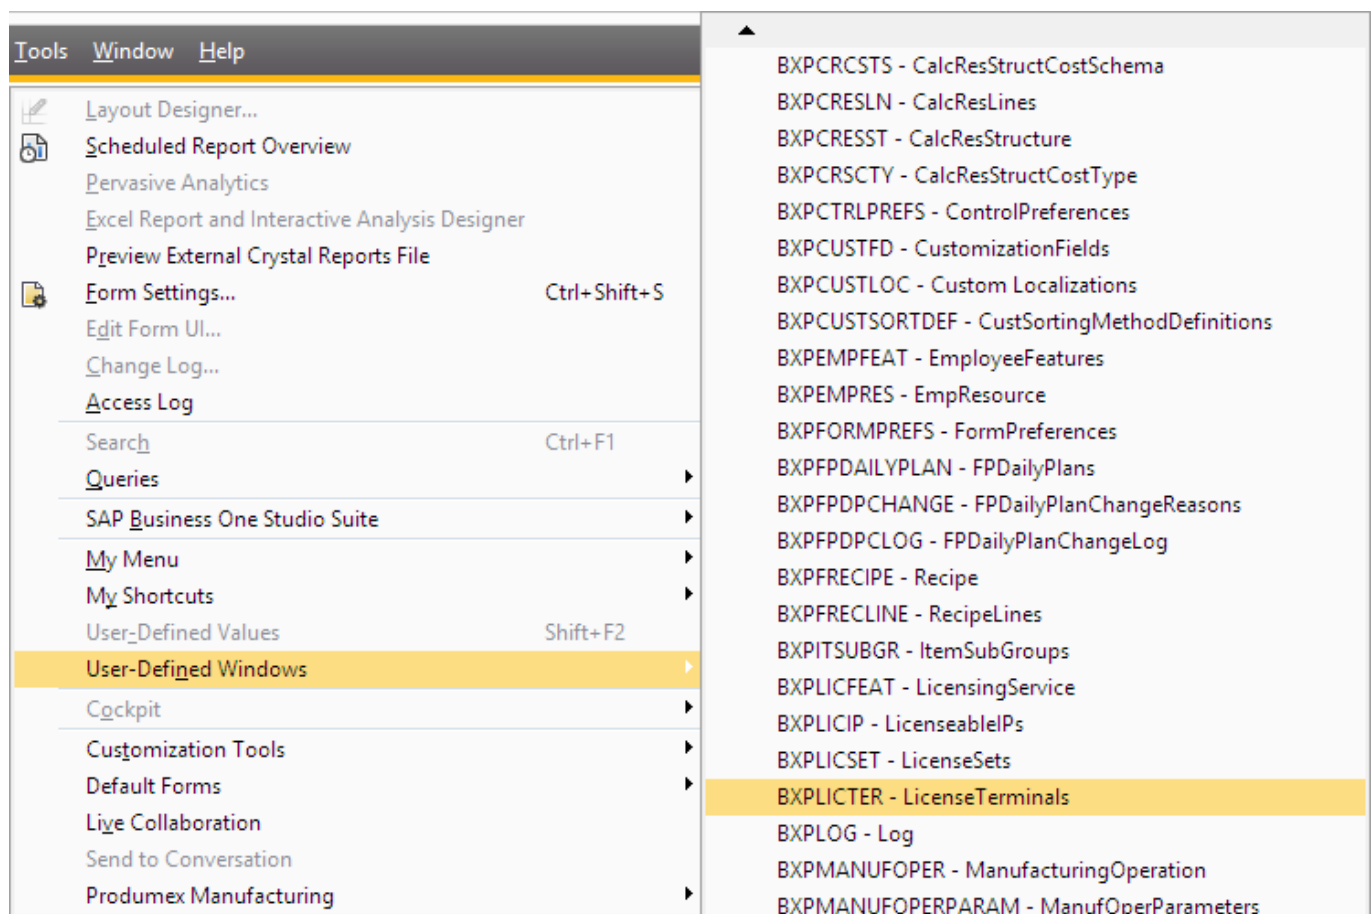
Tools Window Help

Layout Designer...
Scheduled Report Overview
Pervasive Analytics
Excel Report and Interactive Analysis Designer
Preview External Crystal Reports File
Form Settings... Ctrl+Shift+S
Edit Form UI...
Change Log...
Access Log
Search Ctrl+F1
Queries
SAP Business One Studio Suite
My Menu
My Shortcuts
User-Defined Values Shift+F2
User-Defined Windows
Cockpit
Customization Tools
Default Forms
Live Collaboration
Send to Conversation
Produmex Manufacturing

BXPCRCSTS - CalcResStructCostSchema
BXPCRESLN - CalcResLines
BXPCRESST - CalcResStructure
BXPCRSCTY - CalcResStructCostType
BXPCTRLPREFS - ControlPreferences
BXPCUSTFD - CustomizationFields
BXPCUSTLOC - Custom Localizations
BXPCUSTSORTDEF - CustSortingMethodDefinitions
BXPEMPFEAT - EmployeeFeatures
BXPEMPRES - EmpResource
BXPFORMPREFS - FormPreferences
BXPFPDAILYPLAN - FPDailyPlans
BXPFPDPCHANGE - FPDailyPlanChangeReasons
BXPFPDPCLOG - FPDailyPlanChangeLog
BXPFRECIPE - Recipe
BXPFRECLINE - RecipeLines
BXPITSUBGR - ItemSubGroups
BXPLICFEAT - LicensingService
BXPLICIP - LicenseableIPs
BXPLICSET - LicenseSets
BXPLICTER - LicenseTerminals
BXPLOG - Log
BXPMANUFOPER - ManufacturingOperation
BXPMANUFOPERPARAM - ManufOperParameters